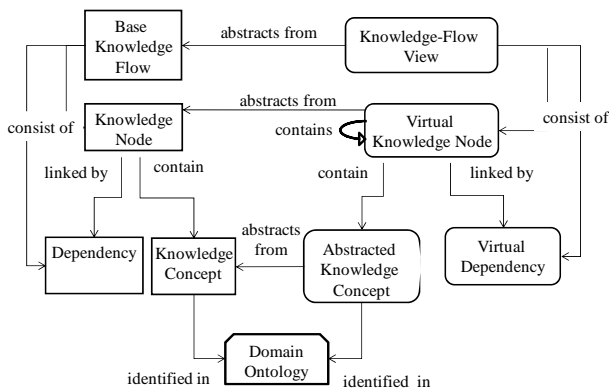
Base Knowledge Flow

abstracts from

Knowledge-Flow View

consist of

Knowledge Node

abstracts from

contains

Virtual Knowledge Node

consist of

linked by

contain

contain

linked by

Dependency

abstracts from

Knowledge Concept

Abstracted Knowledge Concept

Virtual Dependency

Domain Ontology

identified in

identified in